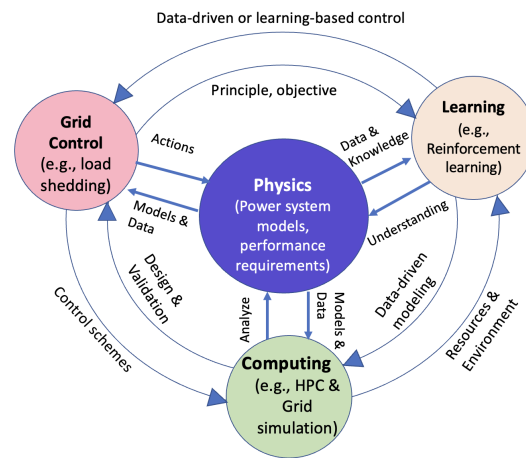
Data-driven or learning-based control

Principle, objective

Grid Control (e.g., load shedding)

Learning (e.g., Reinforcement learning)

Actions

Data & Knowledge

Physics (Power system models, performance requirements)

Models & Data

Understanding

Design & Validation

Analyze

Models & Data

Data-driven modeling

Control schemes

Resources & Environment

Computing (e.g., HPC & Grid simulation)